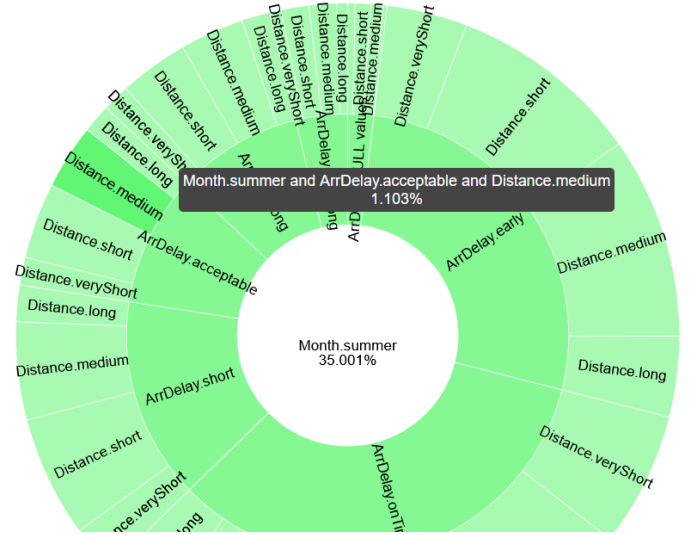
Month.summer and ArrDelay.acceptable and Distance.medium
1.103%

Distance.medium
Distance.long
Distance.veryShort
Distance.short
Distance.medium
ArrDelay.long
Distance.long
Distance.short
Distance.medium
NULL value
Distance.veryShort
Distance.short
Distance.medium
Distance.long
Distance.veryShort
Distance.short
Distance.veryShort
Distance.long
Distance.medium
Distance.short
Distance.veryShort
Distance.long
Distance.medium
Distance.short
Distance.veryShort
long

ArrDelay.early
ArrDelay.acceptable
ArrDelay.short
ArrDelay.onTime

Month.summer
35.001%